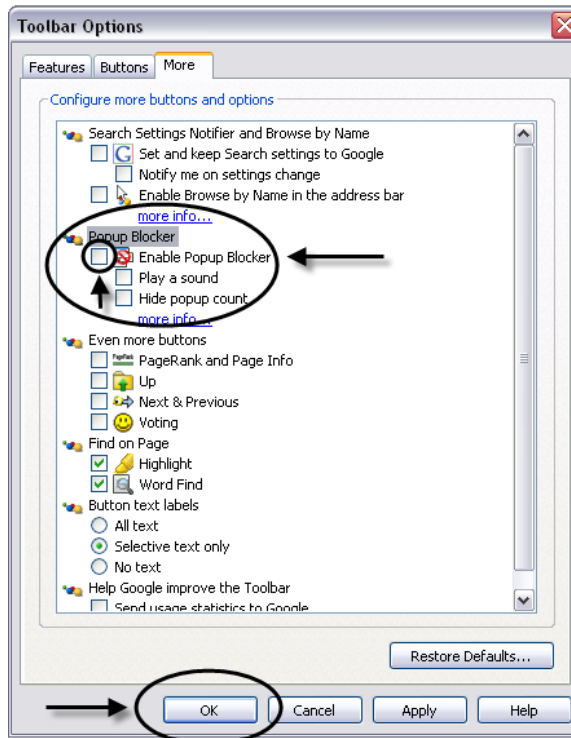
Toolbar Options

Features Buttons More

Configure more buttons and options

Search Settings Notifier and Browse by Name
Set and keep Search settings to Google
Notify me on settings change
Enable Browse by Name in the address bar
more info...

Popup Blocker
Enable Popup Blocker
Play a sound
Hide popup count
more info...

Even more buttons
PageRank and Page Info
Up
Next & Previous
Voting

Find on Page
Highlight
Word Find

Button text labels
All text
Selective text only
No text

Help Google improve the Toolbar
Send usage statistics to Google

Restore Defaults...

OK Cancel Apply Help